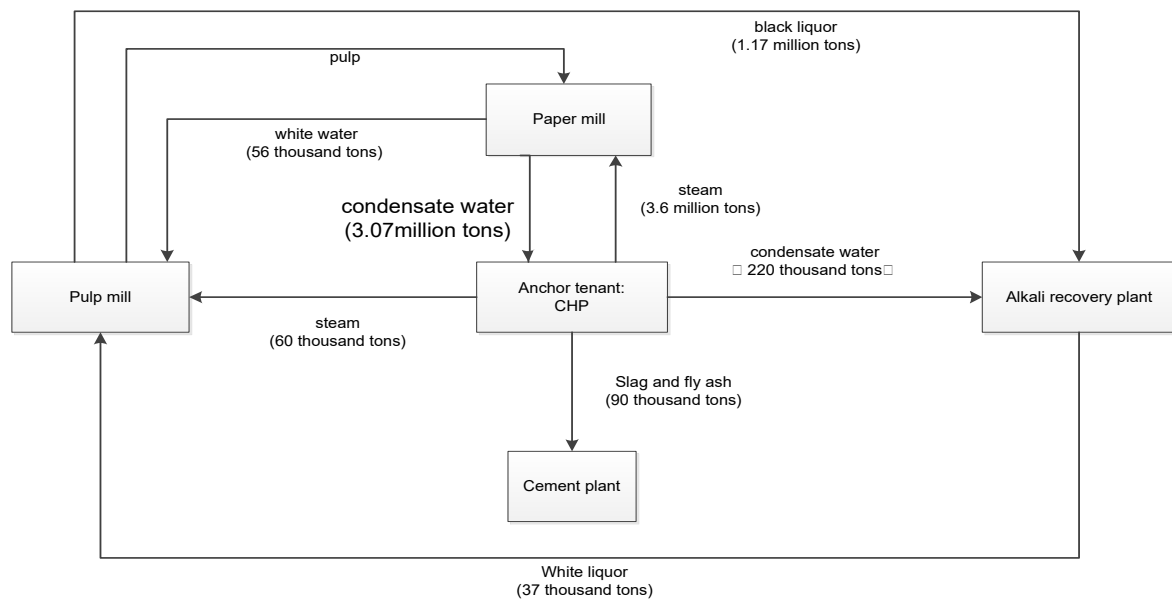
black liquor
(1.17 million tons)

pulp

Paper mill

white water
(56 thousand tons)

condensate water
(3.07million tons)

steam
(3.6 million tons)

condensate water
□ 220 thousand tons□

Pulp mill

Anchor tenant:
CHP

Alkali recovery plant

steam
(60 thousand tons)

Slag and fly ash
(90 thousand tons)

Cement plant

White liquor
(37 thousand tons)